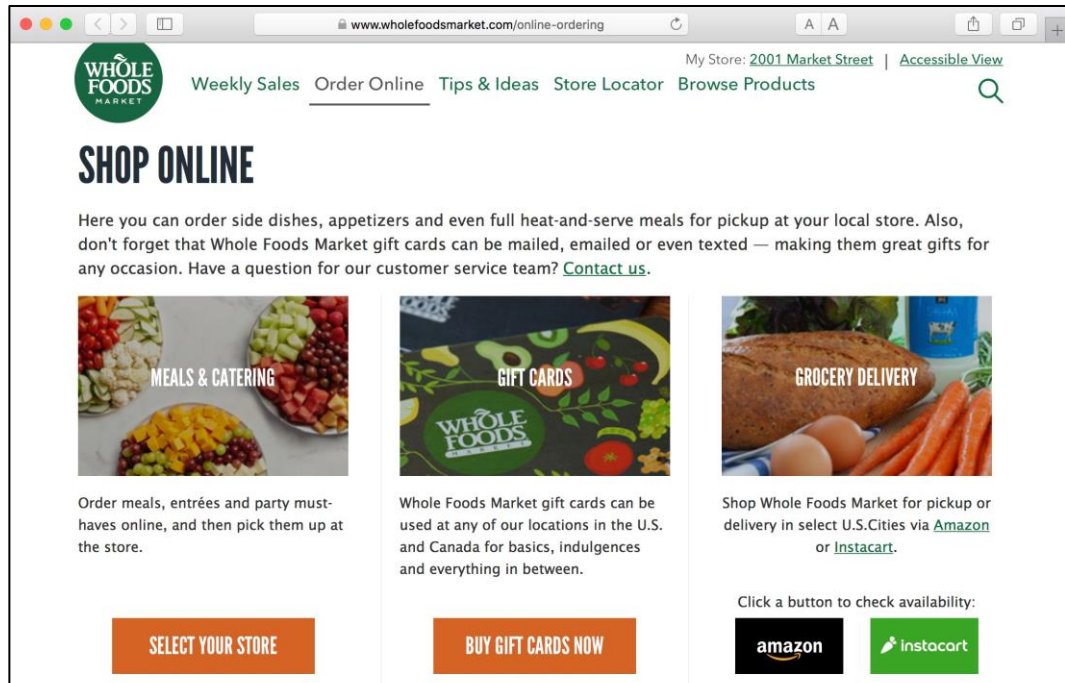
www.wholefoodsmarket.com/online-ordering

A A

WHOLE FOODS MARKET

My Store: 2001 Market Street | Accessible View

Weekly Sales Order Online Tips & Ideas Store Locator Browse Products

SHOP ONLINE

Here you can order side dishes, appetizers and even full heat-and-serve meals for pickup at your local store. Also, don't forget that Whole Foods Market gift cards can be mailed, emailed or even texted — making them great gifts for any occasion. Have a question for our customer service team? Contact us.

MEALS & CATERING

Order meals, entrées and party must-haves online, and then pick them up at the store.

SELECT YOUR STORE

GIFT CARDS

WHOLE FOODS MARKET

Whole Foods Market gift cards can be used at any of our locations in the U.S. and Canada for basics, indulgences and everything in between.

BUY GIFT CARDS NOW

GROCERY DELIVERY

Shop Whole Foods Market for pickup or delivery in select U.S.Cities via Amazon or Instacart.

Click a button to check availability:

amazon

instacart